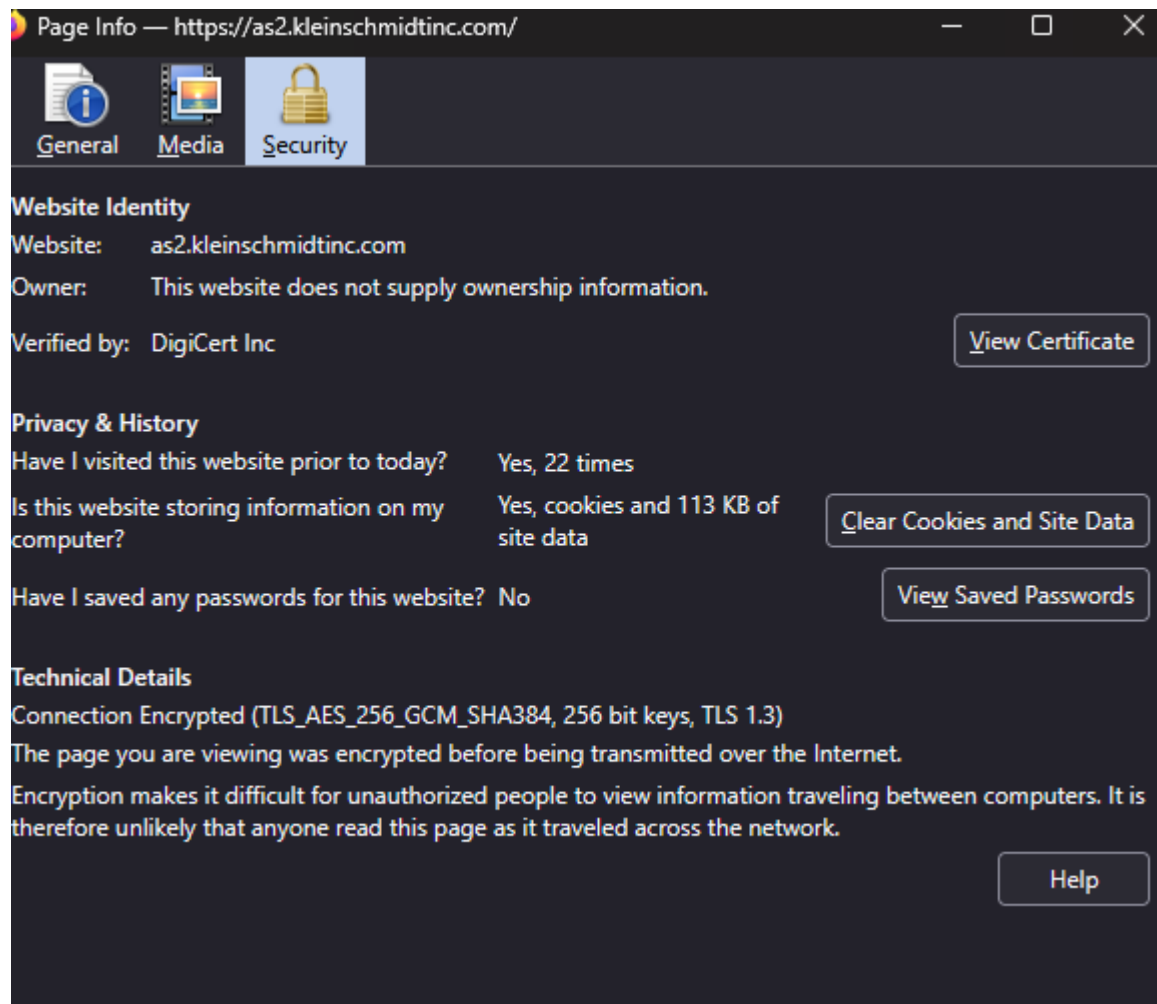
Page Info — https://as2.kleinschmidtinc.com/

General Media Security

Website Identity
Website: as2.kleinschmidtinc.com
Owner: This website does not supply ownership information.
Verified by: DigiCert Inc
View Certificate

Privacy & History
Have I visited this website prior to today? Yes, 22 times
Is this website storing information on my computer? Yes, cookies and 113 KB of site data
Clear Cookies and Site Data
Have I saved any passwords for this website? No
View Saved Passwords

Technical Details
Connection Encrypted (TLS_AES_256_GCM_SHA384, 256 bit keys, TLS 1.3)
The page you are viewing was encrypted before being transmitted over the Internet.
Encryption makes it difficult for unauthorized people to view information traveling between computers. It is therefore unlikely that anyone read this page as it traveled across the network.
Help